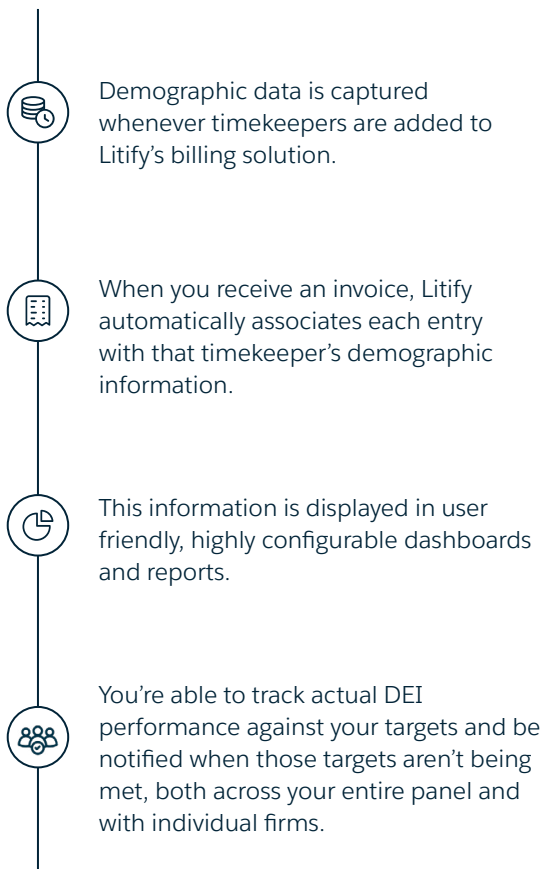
Demographic data is captured whenever timekeepers are added to Litify’s billing solution.

When you receive an invoice, Litify automatically associates each entry with that timekeeper’s demographic information.

This information is displayed in user friendly, highly configurable dashboards and reports.

You’re able to track actual DEI performance against your targets and be notified when those targets aren’t being met, both across your entire panel and with individual firms.